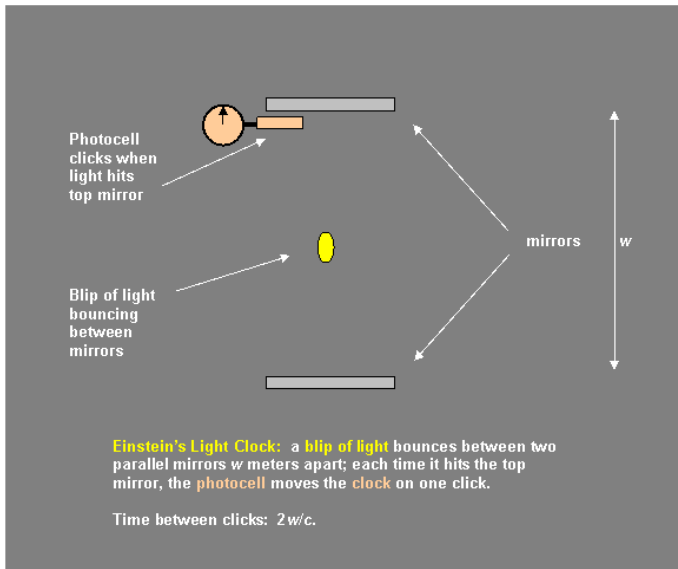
Photocell clicks when light hits top mirror

Blip of light bouncing between mirrors

mirrors

$w$

Einstein's Light Clock: a blip of light bounces between two parallel mirrors $w$ meters apart; each time it hits the top mirror, the photocell moves the clock on one click.

Time between clicks: $2w/c$.